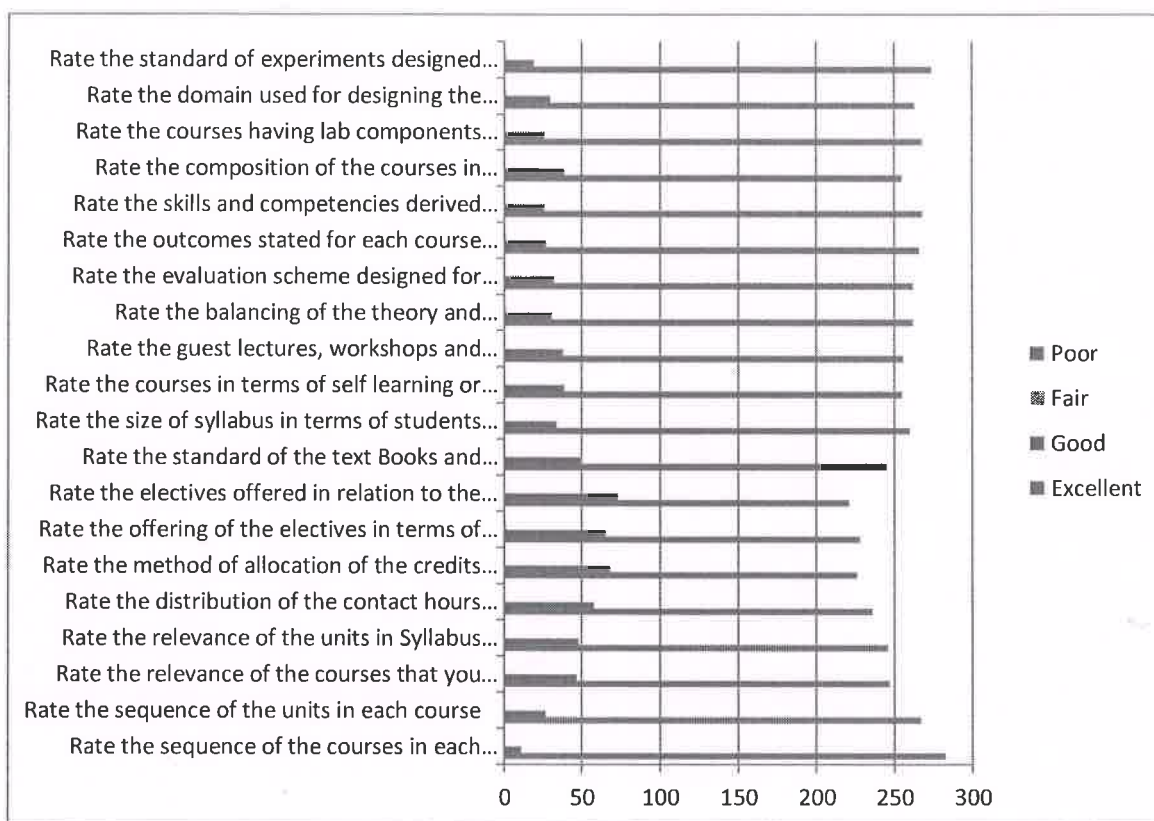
Rate the standard of experiments designed...
Rate the domain used for designing the...
Rate the courses having lab components...
Rate the composition of the courses in...
Rate the skills and competencies derived...
Rate the outcomes stated for each course...
Rate the evaluation scheme designed for...
Rate the balancing of the theory and...
Rate the guest lectures, workshops and...
Rate the courses in terms of self learning or...
Rate the size of syllabus in terms of students...
Rate the standard of the text Books and...
Rate the electives offered in relation to the...
Rate the offering of the electives in terms of...
Rate the method of allocation of the credits...
Rate the distribution of the contact hours...
Rate the relevance of the units in Syllabus...
Rate the relevance of the courses that you...
Rate the sequence of the units in each course
Rate the sequence of the courses in each...

0 50 100 150 200 250 300

Poor
Fair
Good
Excellent